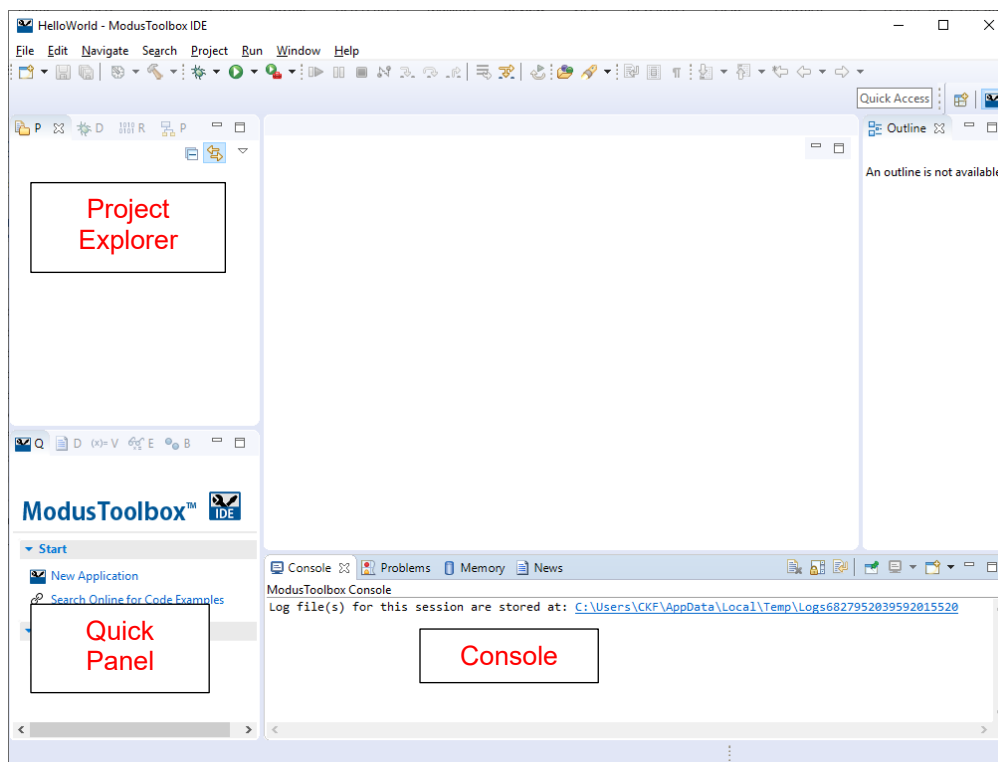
HelloWorld - ModusToolbox IDE

File Edit Navigate Search Project Run Window Help

Quick Access

P D R P

Project Explorer

Outline

An outline is not available

Q D V E B

ModusToolbox™ IDE

Start

New Application

Search Online for Code Examples

Quick Panel

Console Problems Memory News

ModusToolbox Console

Log file(s) for this session are stored at: C:\Users\CKF\AppData\Local\Temp\Logs6827952039592015520

Console